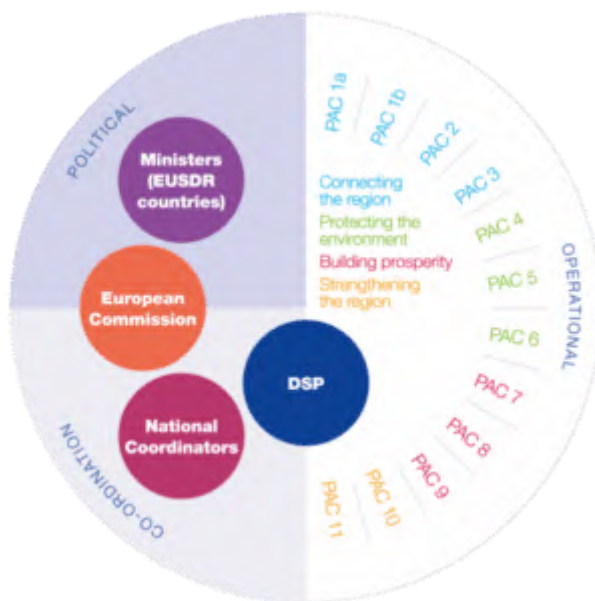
POLITICAL

Ministers (EUSDR countries)

European Commission

National Coordinators

CO-ORDINATION

DSP

PAC 1a
PAC 1b
PAC 2
PAC 3
PAC 4
PAC 5
PAC 6
PAC 7
PAC 8
PAC 9
PAC 10
PAC 11

Connecting the region
Protecting the environment
Building prosperity
Strengthening the region

OPERATIONAL